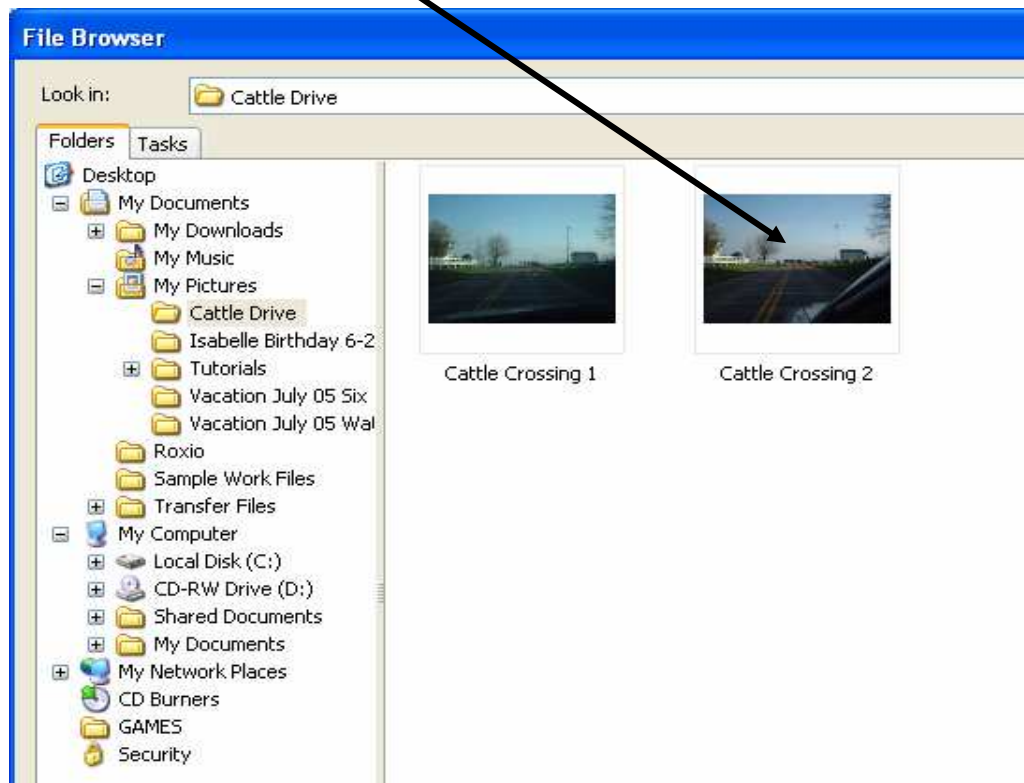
File Browser

Look in: Cattle Drive

Folders Tasks

Desktop
My Documents
My Downloads
My Music
My Pictures
Cattle Drive
Isabelle Birthday 6-2
Tutorials
Vacation July 05 Six
Vacation July 05 Wal
Roxio
Sample Work Files
Transfer Files
My Computer
Local Disk (C:)
CD-RW Drive (D:)
Shared Documents
My Documents
My Network Places
CD Burners
GAMES
Security

Cattle Crossing 1

Cattle Crossing 2